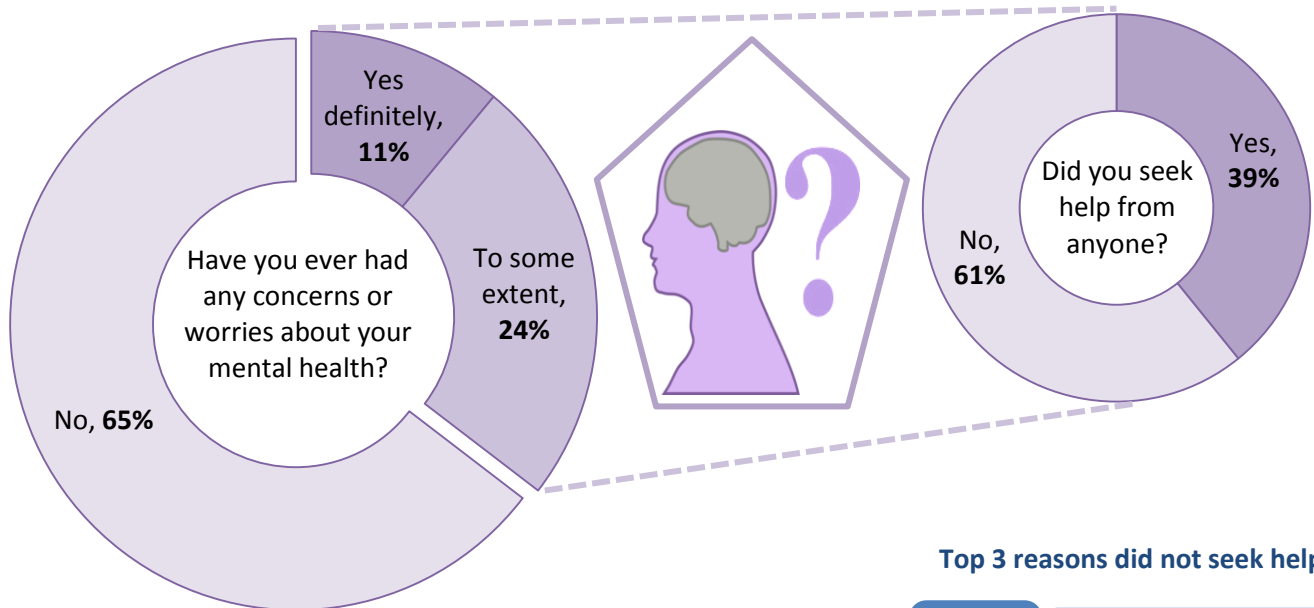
Yes definitely, **11%**

To some extent, **24%**

No, **65%**

Have you ever had any concerns or worries about your mental health?

Did you seek help from anyone?

Yes, **39%**

No, **61%**

Top 3 reasons did not seek help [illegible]